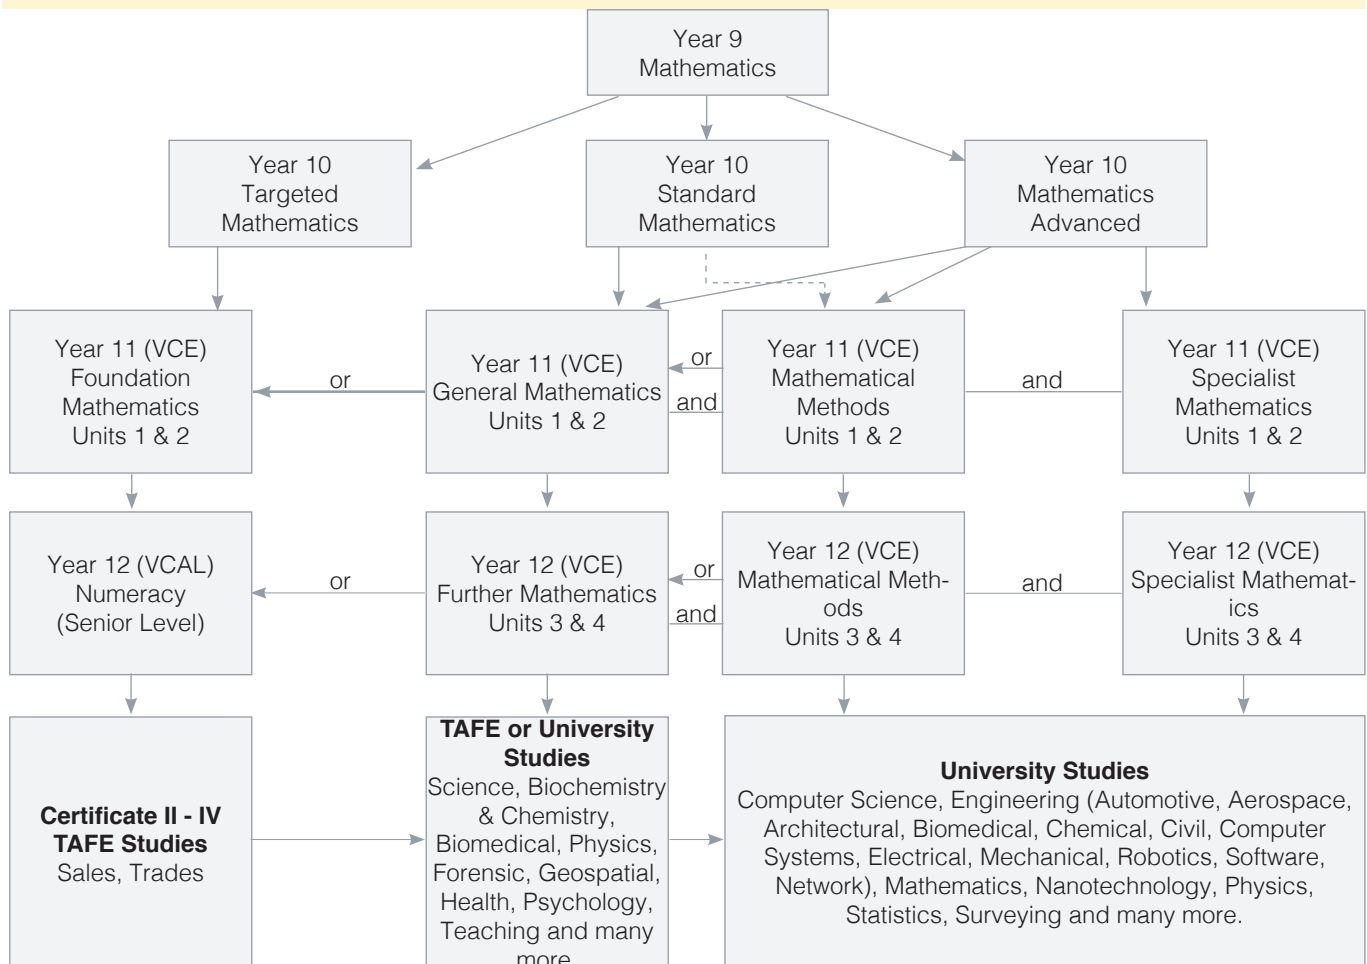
Year 9
Mathematics

Year 10
Targeted
Mathematics

Year 10
Standard
Mathematics

Year 10
Mathematics
Advanced

Year 11 (VCE)
Foundation
Mathematics
Units 1 & 2

or

Year 11 (VCE)
General Mathematics
Units 1 & 2

or

and

Year 11 (VCE)
Mathematical
Methods
Units 1 & 2

and

Year 11 (VCE)
Specialist
Mathematics
Units 1 & 2

Year 12 (VCAL)
Numeracy
(Senior Level)

or

Year 12 (VCE)
Further Mathematics
Units 3 & 4

or

and

Year 12 (VCE)
Mathematical Methods
Units 3 & 4

and

Year 12 (VCE)
Specialist Mathematics
Units 3 & 4

**Certificate II - IV**
**TAFE Studies**
Sales, Trades

**TAFE or University Studies**
Science, Biochemistry & Chemistry, Biomedical, Physics, Forensic, Geospatial, Health, Psychology, Teaching and many more

**University Studies**
Computer Science, Engineering (Automotive, Aerospace, Architectural, Biomedical, Chemical, Civil, Computer Systems, Electrical, Mechanical, Robotics, Software, Network), Mathematics, Nanotechnology, Physics, Statistics, Surveying and many more.